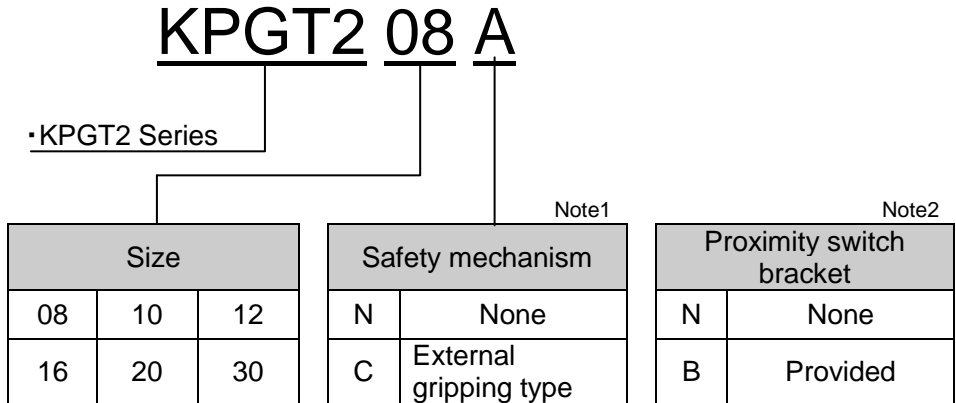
KPGT2 08 A

・KPGT2 Series

Note1

Note2

| Size | | |
|---|---|---|
| 08 | 10 | 12 |
| 16 | 20 | 30 |

| Safety mechanism | |
|---|---|
| N | None |
| C | External gripping type |

| Proximity switch bracket | |
|---|---|
| N | None |
| B | Provided |